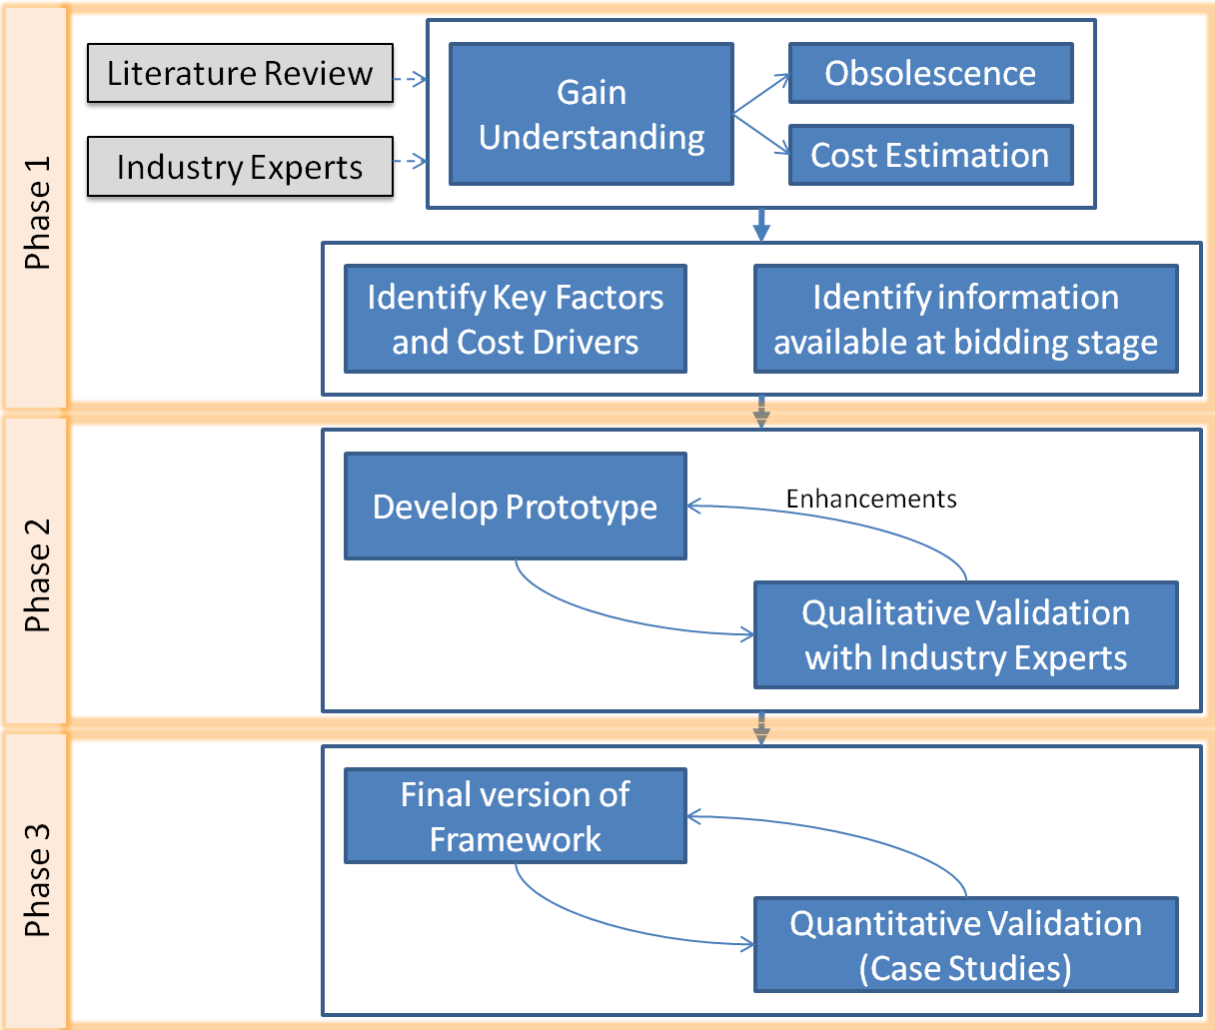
Phase 1

Literature Review

Industry Experts

Gain Understanding

Obsolescence

Cost Estimation

Identify Key Factors and Cost Drivers

Identify information available at bidding stage

Phase 2

Develop Prototype

Enhancements

Qualitative Validation with Industry Experts

Phase 3

Final version of Framework

Quantitative Validation (Case Studies)